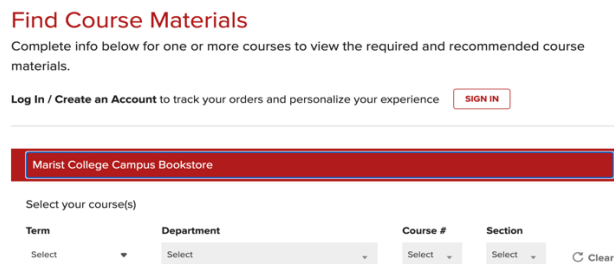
Find Course Materials

Complete info below for one or more courses to view the required and recommended course materials.

Log In / Create an Account to track your orders and personalize your experience SIGN IN

Marist College Campus Bookstore

Select your course(s)

| Term | Department | Course # | Section | |
|---|---|---|---|---|
| Select | Select | Select | Select | Clear |